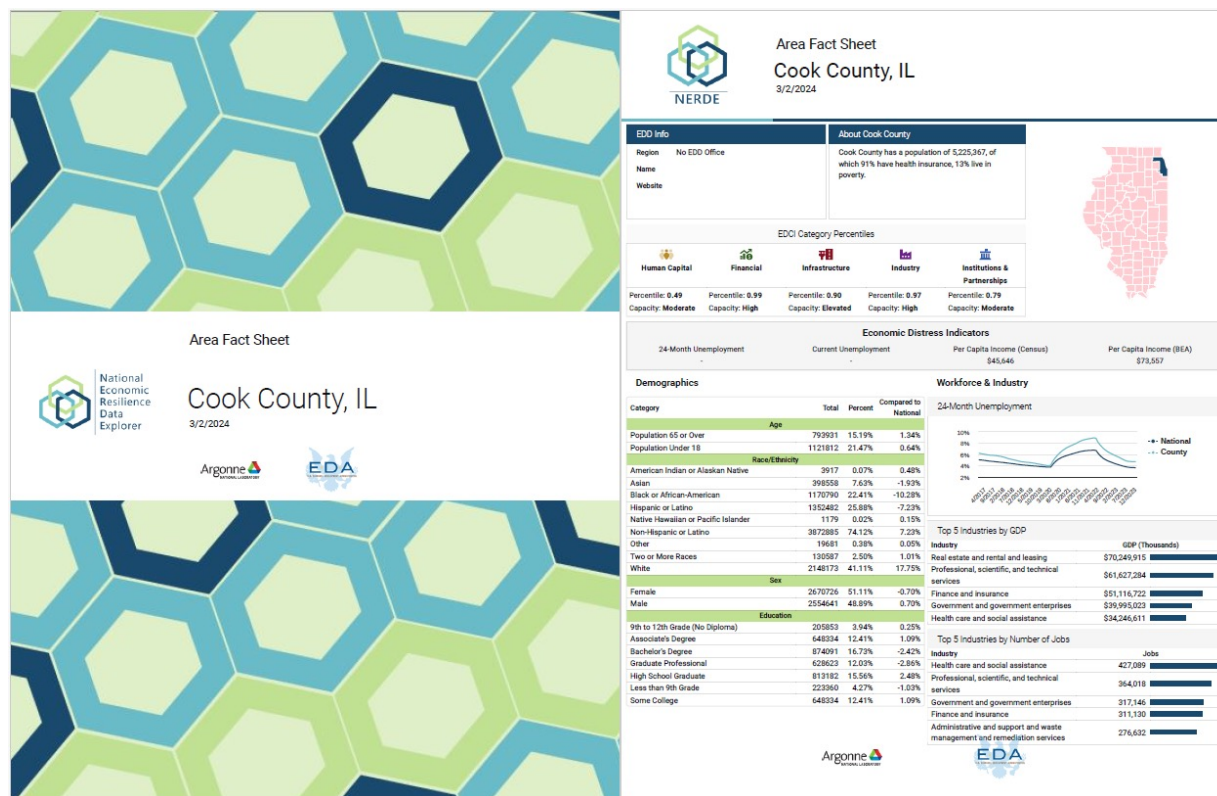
Area Fact Sheet

National Economic Resilience Data Explorer

Cook County, IL
3/2/2024

Argonne NATIONAL LABORATORY

EDA

NERDE

Area Fact Sheet
Cook County, IL
3/2/2024

EDD Info
Region No EDD Office
Name
Website

About Cook County
Cook County has a population of 5,225,367, of which 91% have health insurance, 13% live in poverty.

EDCI Category Percentiles

| Human Capital | Financial | Infrastructure | Industry | Institutions & Partnerships |
|---|---|---|---|---|
| Percentile: 0.49 | Percentile: 0.99 | Percentile: 0.90 | Percentile: 0.97 | Percentile: 0.79 |
| Capacity: Moderate | Capacity: High | Capacity: Elevated | Capacity: High | Capacity: Moderate |

Economic Distress Indicators

| 24-Month Unemployment | Current Unemployment | Per Capita Income (Census) | Per Capita Income (BEA) |
|---|---|---|---|
| - | - | $45,646 | $73,557 |

Demographics

| Category | Total | Percent | Compared to National |
|---|---|---|---|
| Age | | | |
| Population 65 or Over | 793931 | 15.19% | 1.34% |
| Population Under 18 | 1121812 | 21.47% | 0.64% |
| Race/Ethnicity | | | |
| American Indian or Alaskan Native | 3917 | 0.07% | 0.48% |
| Asian | 398558 | 7.63% | -1.93% |
| Black or African-American | 1170790 | 22.41% | -10.28% |
| Hispanic or Latino | 1352482 | 25.88% | -7.23% |
| Native Hawaiian or Pacific Islander | 1179 | 0.02% | 0.15% |
| Non-Hispanic or Latino | 3872885 | 74.12% | 7.23% |
| Other | 19681 | 0.38% | 0.05% |
| Two or More Races | 130587 | 2.50% | 1.01% |
| White | 2148173 | 41.11% | 17.75% |
| Sex | | | |
| Female | 2670726 | 51.11% | -0.70% |
| Male | 2554641 | 48.89% | 0.70% |
| Education | | | |
| 9th to 12th Grade (No Diploma) | 205853 | 3.94% | 0.25% |
| Associate's Degree | 648334 | 12.41% | 1.09% |
| Bachelor's Degree | 874091 | 16.73% | -2.42% |
| Graduate Professional | 628623 | 12.03% | -2.86% |
| High School Graduate | 813182 | 15.56% | 2.48% |
| Less than 9th Grade | 223360 | 4.27% | -1.03% |
| Some College | 648334 | 12.41% | 1.09% |

Workforce & Industry

24-Month Unemployment
10%
8%
6%
4%
2%
National
County

Top 5 Industries by GDP

| Industry | GDP (Thousands) |
|---|---|
| Real estate and rental and leasing | $70,249,915 |
| Professional, scientific, and technical services | $61,627,284 |
| Finance and insurance | $51,116,722 |
| Government and government enterprises | $39,995,023 |
| Health care and social assistance | $34,246,611 |

Top 5 Industries by Number of Jobs

| Industry | Jobs |
|---|---|
| Health care and social assistance | 427,089 |
| Professional, scientific, and technical services | 364,018 |
| Government and government enterprises | 317,146 |
| Finance and insurance | 311,130 |
| Administrative and support and waste management and remediation services | 276,632 |

Argonne NATIONAL LABORATORY
EDA